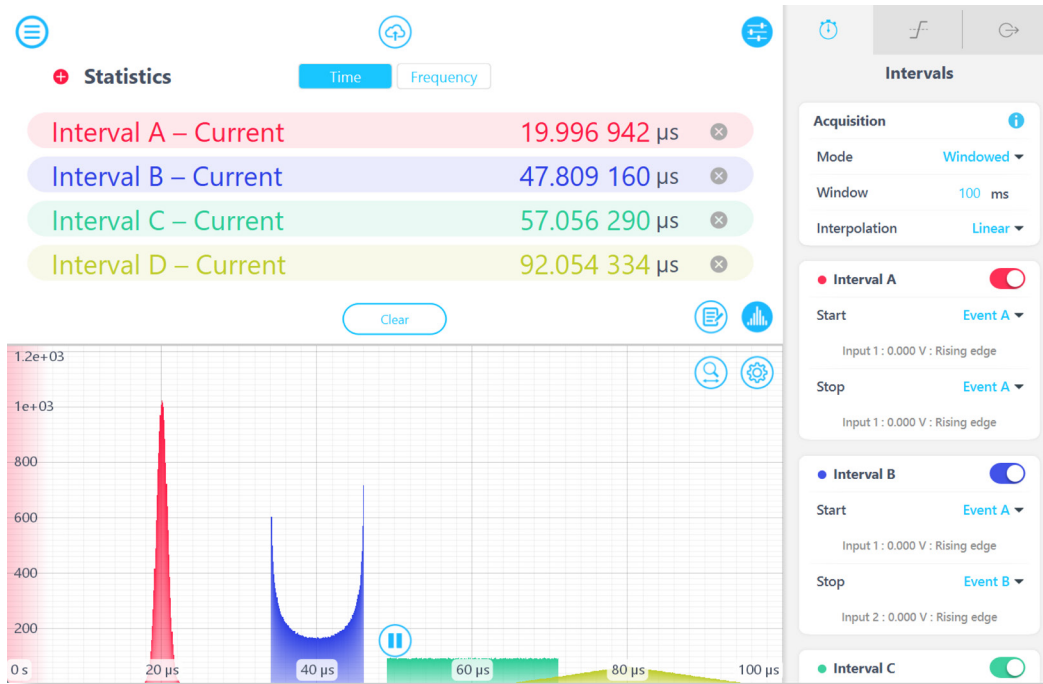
Statistics

Time Frequency

Interval A – Current 19.996 942 µs

Interval B – Current 47.809 160 µs

Interval C – Current 57.056 290 µs

Interval D – Current 92.054 334 µs

Clear

1.2e+03
1e+03
800
600
400
200
0 s
20 µs
40 µs
60 µs
80 µs
100 µs

Intervals

Acquisition

Mode Windowed

Window 100 ms

Interpolation Linear

Interval A

Start Event A

Input 1 : 0.000 V : Rising edge

Stop Event A

Input 1 : 0.000 V : Rising edge

Interval B

Start Event A

Input 1 : 0.000 V : Rising edge

Stop Event B

Input 2 : 0.000 V : Rising edge

Interval C